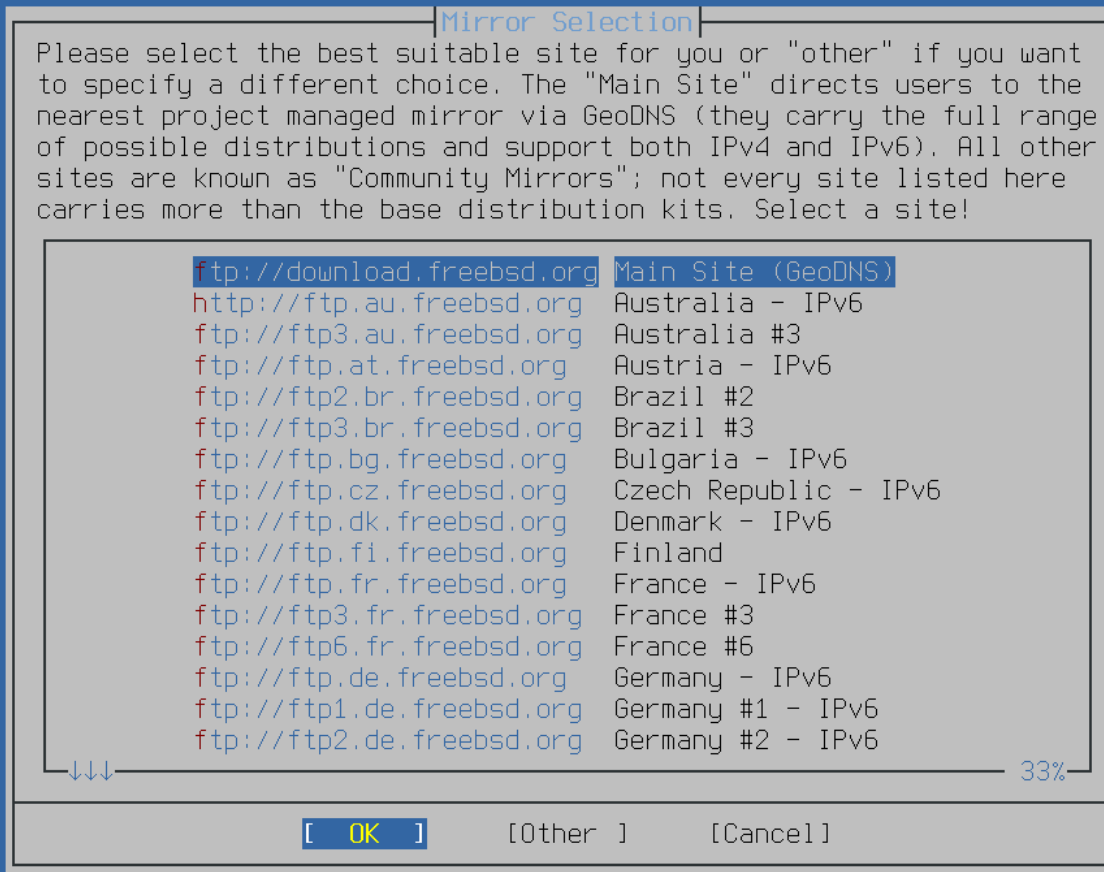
Mirror Selection

Please select the best suitable site for you or "other" if you want to specify a different choice. The "Main Site" directs users to the nearest project managed mirror via GeoDNS (they carry the full range of possible distributions and support both IPv4 and IPv6). All other sites are known as "Community Mirrors"; not every site listed here carries more than the base distribution kits. Select a site!

| | |
|---|---|
| ftp://download.freebsd.org | Main Site (GeoDNS) |
| http://ftp.au.freebsd.org | Australia - IPv6 |
| ftp://ftp3.au.freebsd.org | Australia #3 |
| ftp://ftp.at.freebsd.org | Austria - IPv6 |
| ftp://ftp2.br.freebsd.org | Brazil #2 |
| ftp://ftp3.br.freebsd.org | Brazil #3 |
| ftp://ftp.bg.freebsd.org | Bulgaria - IPv6 |
| ftp://ftp.cz.freebsd.org | Czech Republic - IPv6 |
| ftp://ftp.dk.freebsd.org | Denmark - IPv6 |
| ftp://ftp.fi.freebsd.org | Finland |
| ftp://ftp.fr.freebsd.org | France - IPv6 |
| ftp://ftp3.fr.freebsd.org | France #3 |
| ftp://ftp6.fr.freebsd.org | France #6 |
| ftp://ftp.de.freebsd.org | Germany - IPv6 |
| ftp://ftp1.de.freebsd.org | Germany #1 - IPv6 |
| ftp://ftp2.de.freebsd.org | Germany #2 - IPv6 |

↓↓↓ 33%

[ OK ] [Other ] [Cancel]